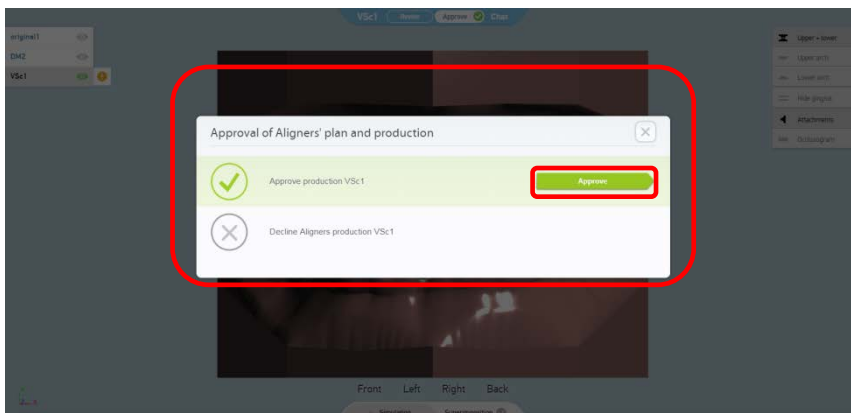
VSc1 Assess Approve Chat

original1
DM2
VSc1

Upper + lower
Upper arch
Lower arch
Hide gingiva
Attachments
Occlusogram

Approval of Aligners' plan and production

Approve production VSc1

Approve

Decline Aligners production VSc1

Front Left Right Back

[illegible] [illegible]